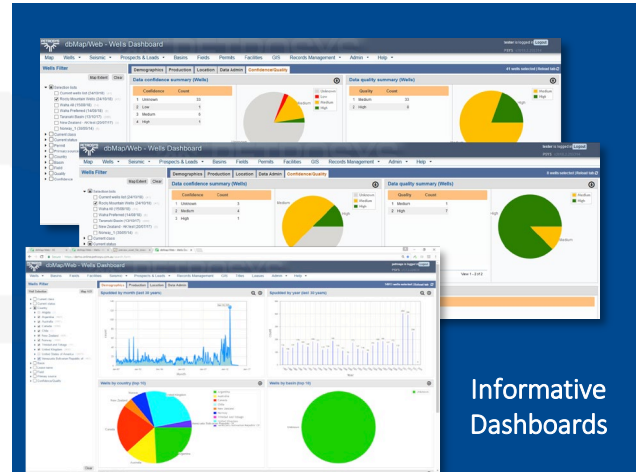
dbMap/Web - Wells Dashboard

Map Wells Seismic Prospects & Leads Basins Fields Permits Facilities GIS Records Management Admin Help

Wells Filter

Map Extent Clear

Demographics Production Location Data Admin Confidence/Quality

Data confidence summary (Wells)

| | Confidence | Count |
|---|---|---|
| 1 | Unknown | 33 |
| 2 | Low | 1 |
| 3 | Medium | 6 |
| 4 | High | 7 |

Data quality summary (Wells)

| | Quality | Count |
|---|---|---|
| 1 | Medium | 23 |
| 2 | High | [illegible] |

Unknown
Low
Medium
High

dbMap/Web - Wells Dashboard

Map Wells Seismic Prospects & Leads Basins Fields Permits Facilities GIS Records Management Admin Help

Wells Filter

Map Extent Clear

Demographics Production Location Data Admin Confidence/Quality

Data confidence summary (Wells)

| | Confidence | Count |
|---|---|---|
| 1 | Unknown | 3 |
| 2 | Medium | 4 |
| 3 | High | 1 |

Data quality summary (Wells)

| | Quality | Count |
|---|---|---|
| 1 | Medium | 1 |
| 2 | High | 7 |

Unknown
Medium
High

Medium
High

dbMap/Web - Wells Dashboard

Wells Filter

Demographics Production Location Data Admin

Spudded by month (last 30 years)

Spudded by year (last 30 years)

Wells by country (top 15)

Wells by basin (top 15)

Informative Dashboards